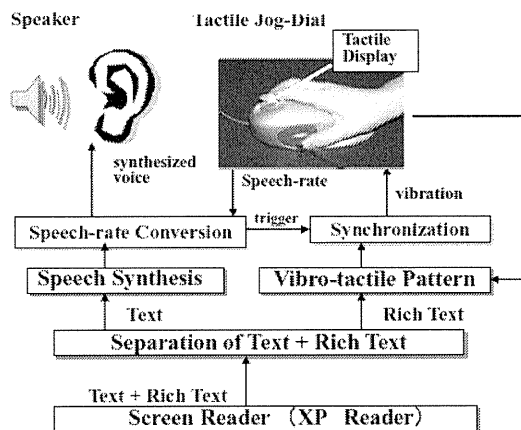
Speaker

Tactile Jog-Dial

Tactile Display

synthesized voice

Speech-rate

vibration

trigger

Speech-rate Conversion

Synchronization

Speech Synthesis

Vibro-tactile Pattern

Text

Rich Text

Separation of Text + Rich Text

Text + Rich Text

Screen Reader （XP Reader）